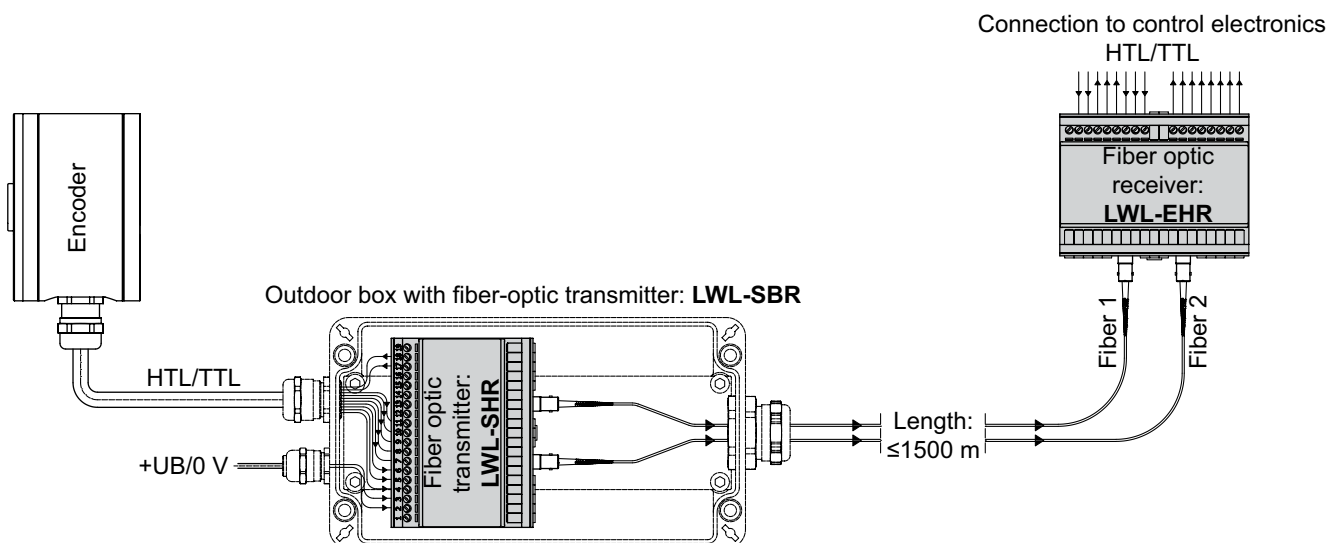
Connection to control electronics
HTL/TTL

Fiber optic receiver: **LWL-EHR**

Encoder

Outdoor box with fiber-optic transmitter: **LWL-SBR**

HTL/TTL

+UB/0 V

Fiber optic transmitter: **LWL-SHR**

Length: ≤1500 m

Fiber 1

Fiber 2